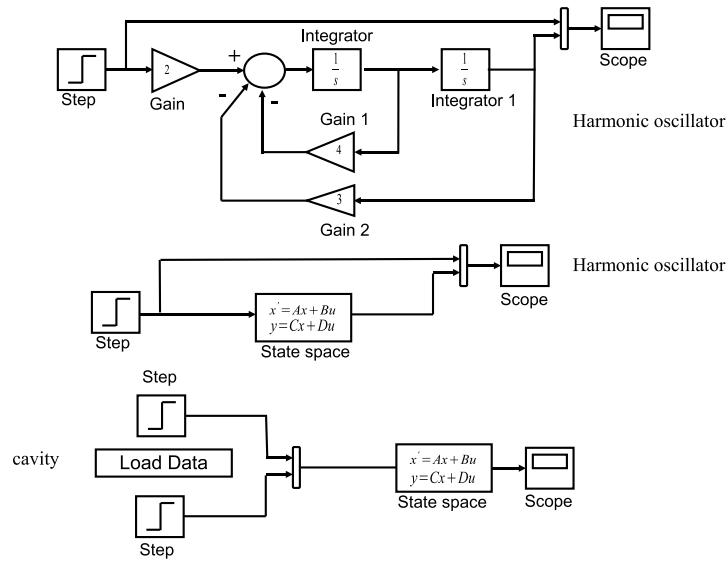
Integrator

Scope

Step

2

Gain

+

-

-

$\frac{1}{s}$

$\frac{1}{s}$

Integrator 1

Gain 1

4

3

Gain 2

Harmonic oscillator

Harmonic oscillator

Scope

Step

$x' = Ax + Bu$
$y = Cx + Du$

State space

Step

cavity

Load Data

Step

$x' = Ax + Bu$
$y = Cx + Du$

State space

Scope